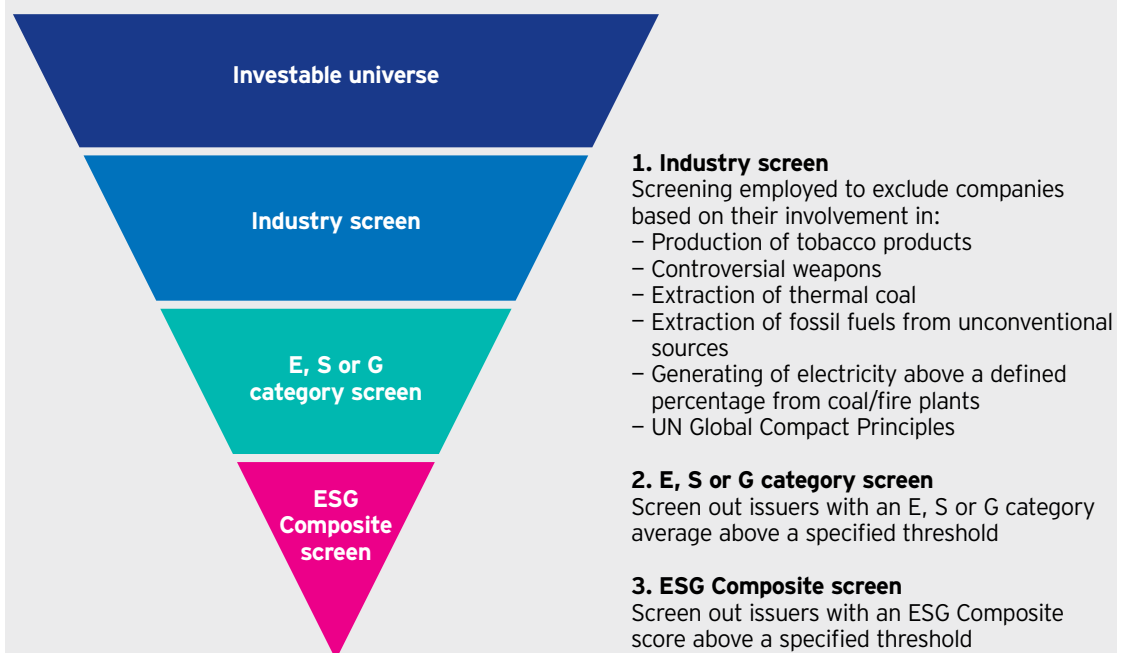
Investable universe

Industry screen

E, S or G category screen

ESG Composite screen

**1. Industry screen**
Screening employed to exclude companies based on their involvement in:
– Production of tobacco products
– Controversial weapons
– Extraction of thermal coal
– Extraction of fossil fuels from unconventional sources
– Generating of electricity above a defined percentage from coal/fire plants
– UN Global Compact Principles

**2. E, S or G category screen**
Screen out issuers with an E, S or G category average above a specified threshold

**3. ESG Composite screen**
Screen out issuers with an ESG Composite score above a specified threshold